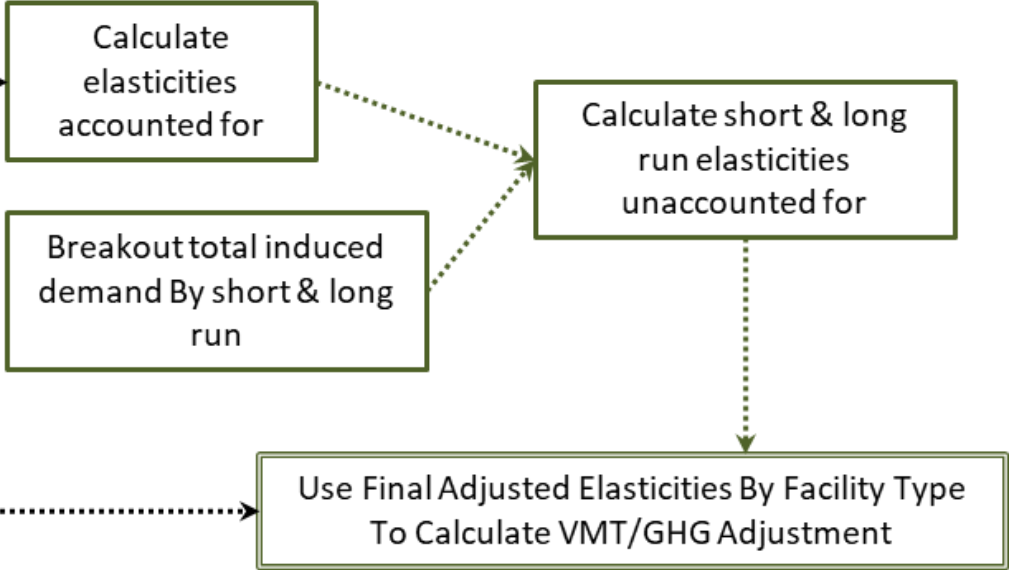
Calculate elasticities accounted for

Breakout total induced demand By short & long run

Calculate short & long run elasticities unaccounted for

Use Final Adjusted Elasticities By Facility Type To Calculate VMT/GHG Adjustment